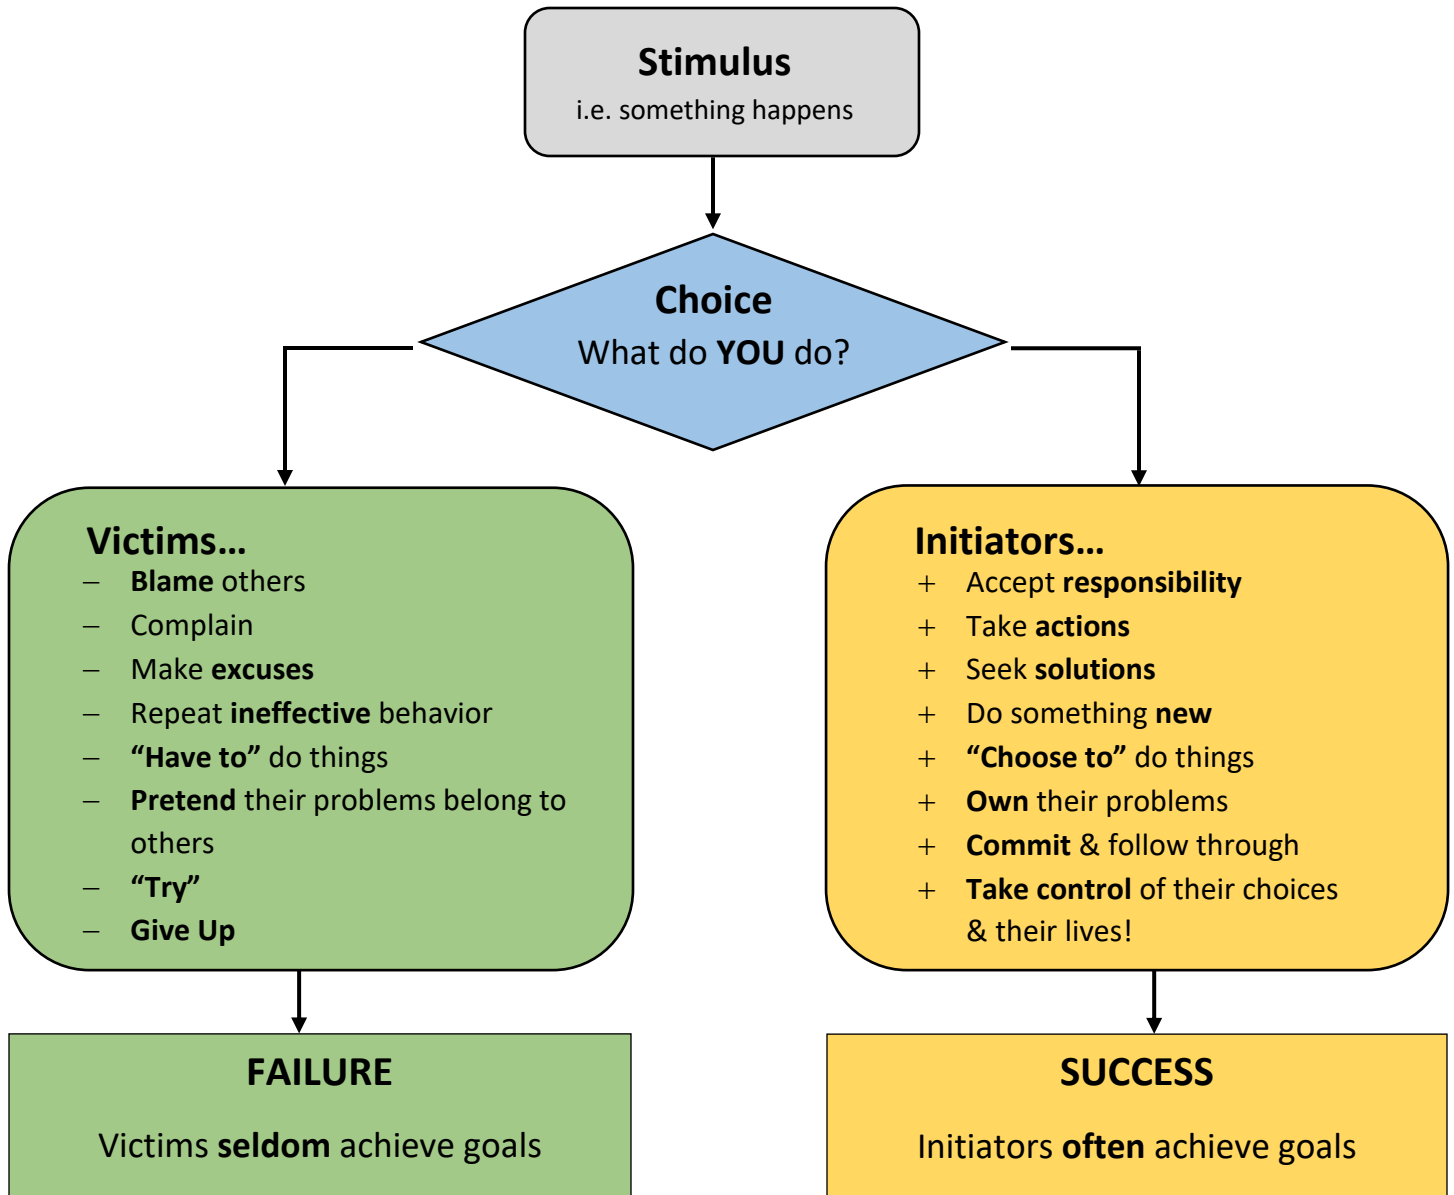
Stimulus
i.e. something happens

Choice
What do YOU do?

Victims…
– Blame others
– Complain
– Make excuses
– Repeat ineffective behavior
– “Have to” do things
– Pretend their problems belong to others
– “Try”
– Give Up

FAILURE
Victims seldom achieve goals

Initiators…
+ Accept responsibility
+ Take actions
+ Seek solutions
+ Do something new
+ “Choose to” do things
+ Own their problems
+ Commit & follow through
+ Take control of their choices & their lives!

SUCCESS
Initiators often achieve goals